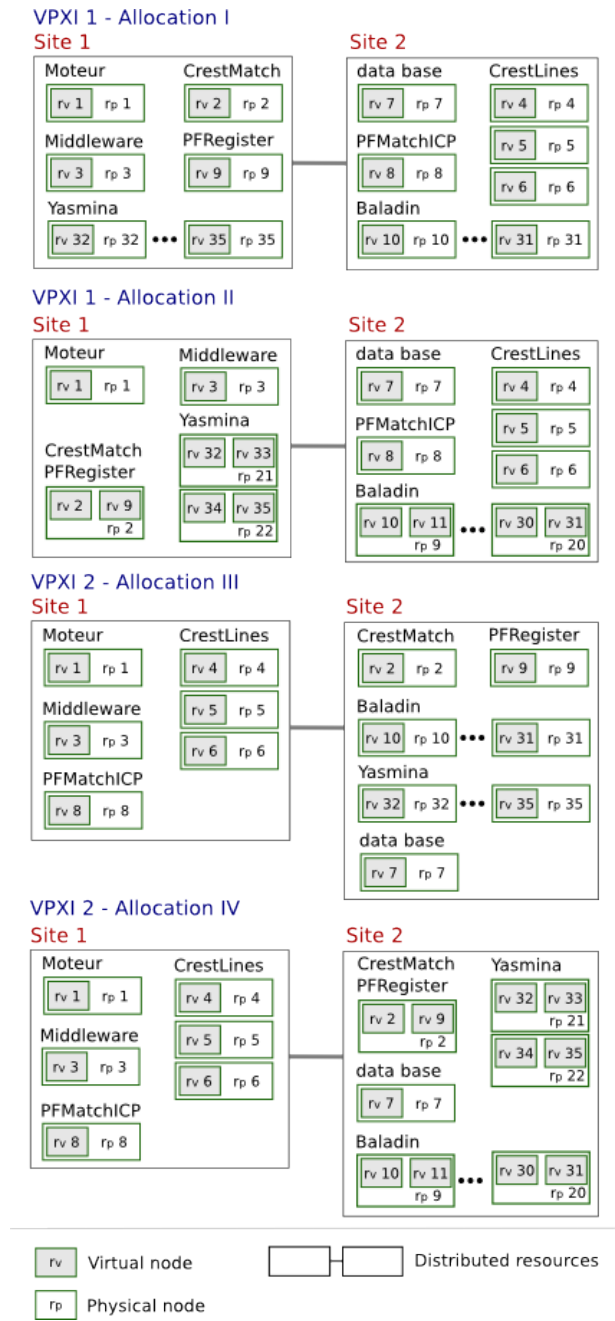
VPXI 1 - Allocation I

Site 1

Moteur
rv 1 rp 1

CrestMatch
rv 2 rp 2

Middleware
rv 3 rp 3

PFRegister
rv 9 rp 9

Yasmina
rv 32 rp 32 ••• rv 35 rp 35

Site 2

data base
rv 7 rp 7

CrestLines
rv 4 rp 4
rv 5 rp 5
rv 6 rp 6

PFMatchICP
rv 8 rp 8

Baladin
rv 10 rp 10 ••• rv 31 rp 31

VPXI 1 - Allocation II

Site 1

Moteur
rv 1 rp 1

Middleware
rv 3 rp 3

Yasmina
rv 32 rv 33 rp 21
rv 34 rv 35 rp 22

CrestMatch
PFRegister
rv 2 rv 9 rp 2

Site 2

data base
rv 7 rp 7

CrestLines
rv 4 rp 4
rv 5 rp 5
rv 6 rp 6

PFMatchICP
rv 8 rp 8

Baladin
rv 10 rv 11 rp 9 ••• rv 30 rv 31 rp 20

VPXI 2 - Allocation III

Site 1

Moteur
rv 1 rp 1

CrestLines
rv 4 rp 4
rv 5 rp 5
rv 6 rp 6

Middleware
rv 3 rp 3

PFMatchICP
rv 8 rp 8

Site 2

CrestMatch
rv 2 rp 2

PFRegister
rv 9 rp 9

Baladin
rv 10 rp 10 ••• rv 31 rp 31

Yasmina
rv 32 rp 32 ••• rv 35 rp 35

data base
rv 7 rp 7

VPXI 2 - Allocation IV

Site 1

Moteur
rv 1 rp 1

CrestLines
rv 4 rp 4
rv 5 rp 5
rv 6 rp 6

Middleware
rv 3 rp 3

PFMatchICP
rv 8 rp 8

Site 2

CrestMatch
PFRegister
rv 2 rv 9 rp 2

Yasmina
rv 32 rv 33 rp 21
rv 34 rv 35 rp 22

data base
rv 7 rp 7

Baladin
rv 10 rv 11 rp 9 ••• rv 30 rv 31 rp 20

rv Virtual node
Distributed resources
rp Physical node